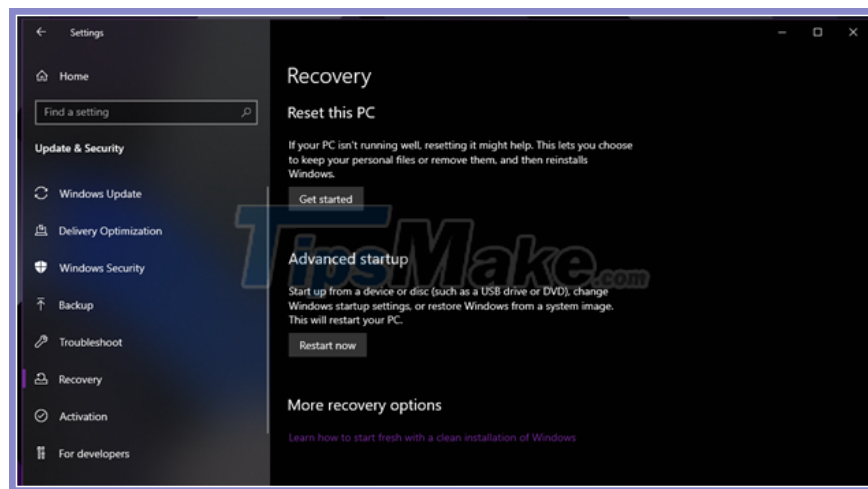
Settings

Home

Find a setting

Update & Security

Windows Update

Delivery Optimization

Windows Security

Backup

Troubleshoot

Recovery

Activation

For developers

Recovery

Reset this PC

If your PC isn't running well, resetting it might help. This lets you choose to keep your personal files or remove them, and then reinstalls Windows.

Get started

Advanced startup

Start up from a device or disc (such as a USB drive or DVD), change Windows startup settings, or restore Windows from a system image. This will restart your PC.

Restart now

More recovery options

Learn how to start fresh with a clean installation of Windows

TipsMake.com